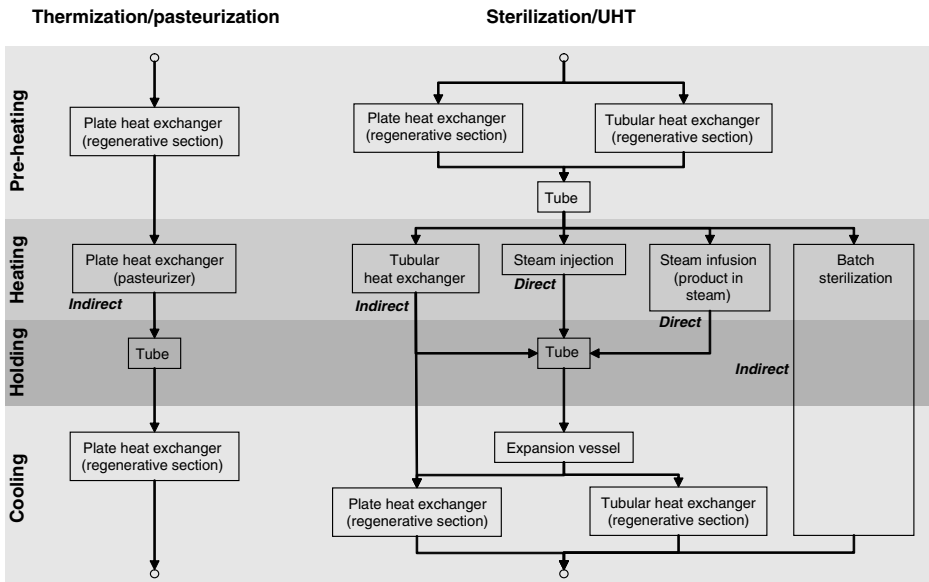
Thermization/pasteurization

Sterilization/UHT

Pre-heating

Heating

Holding

Cooling

Plate heat exchanger (regenerative section)

Plate heat exchanger (pasteurizer)

Indirect

Tube

Plate heat exchanger (regenerative section)

Plate heat exchanger (regenerative section)

Tubular heat exchanger (regenerative section)

Tube

Tubular heat exchanger

Indirect

Steam injection

Direct

Steam infusion (product in steam)

Direct

Batch sterilization

Indirect

Tube

Expansion vessel

Plate heat exchanger (regenerative section)

Tubular heat exchanger (regenerative section)